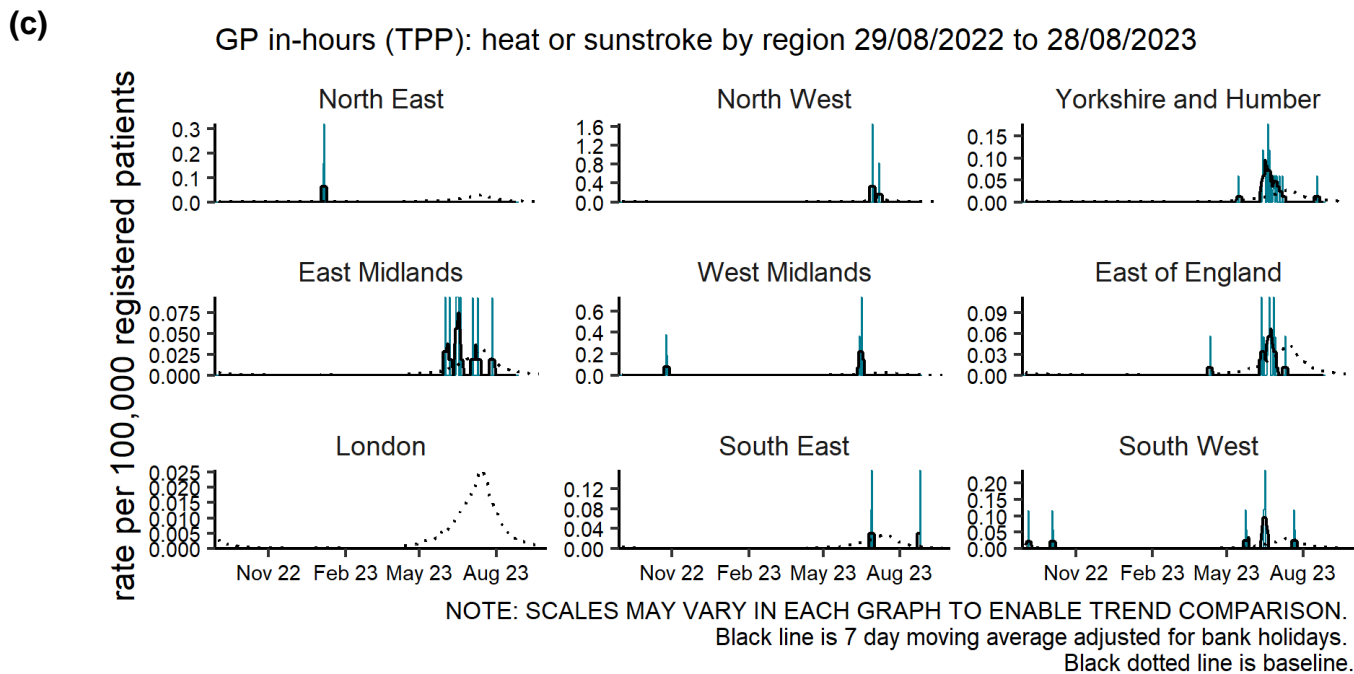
(c)

GP in-hours (TPP): heat or sunstroke by region 29/08/2022 to 28/08/2023

rate per 100,000 registered patients

North East
0.3
0.2
0.1
0.0

North West
1.6
1.2
0.8
0.4
0.0

Yorkshire and Humber
0.15
0.10
0.05
0.00

East Midlands
0.075
0.050
0.025
0.000

West Midlands
0.6
0.4
0.2
0.0

East of England
0.09
0.06
0.03
0.00

London
0.025
0.020
0.015
0.010
0.005
0.000

South East
0.12
0.08
0.04
0.00

South West
0.20
0.15
0.10
0.05
0.00

Nov 22 Feb 23 May 23 Aug 23
Nov 22 Feb 23 May 23 Aug 23
Nov 22 Feb 23 May 23 Aug 23

NOTE: SCALES MAY VARY IN EACH GRAPH TO ENABLE TREND COMPARISON.
Black line is 7 day moving average adjusted for bank holidays.
Black dotted line is baseline.